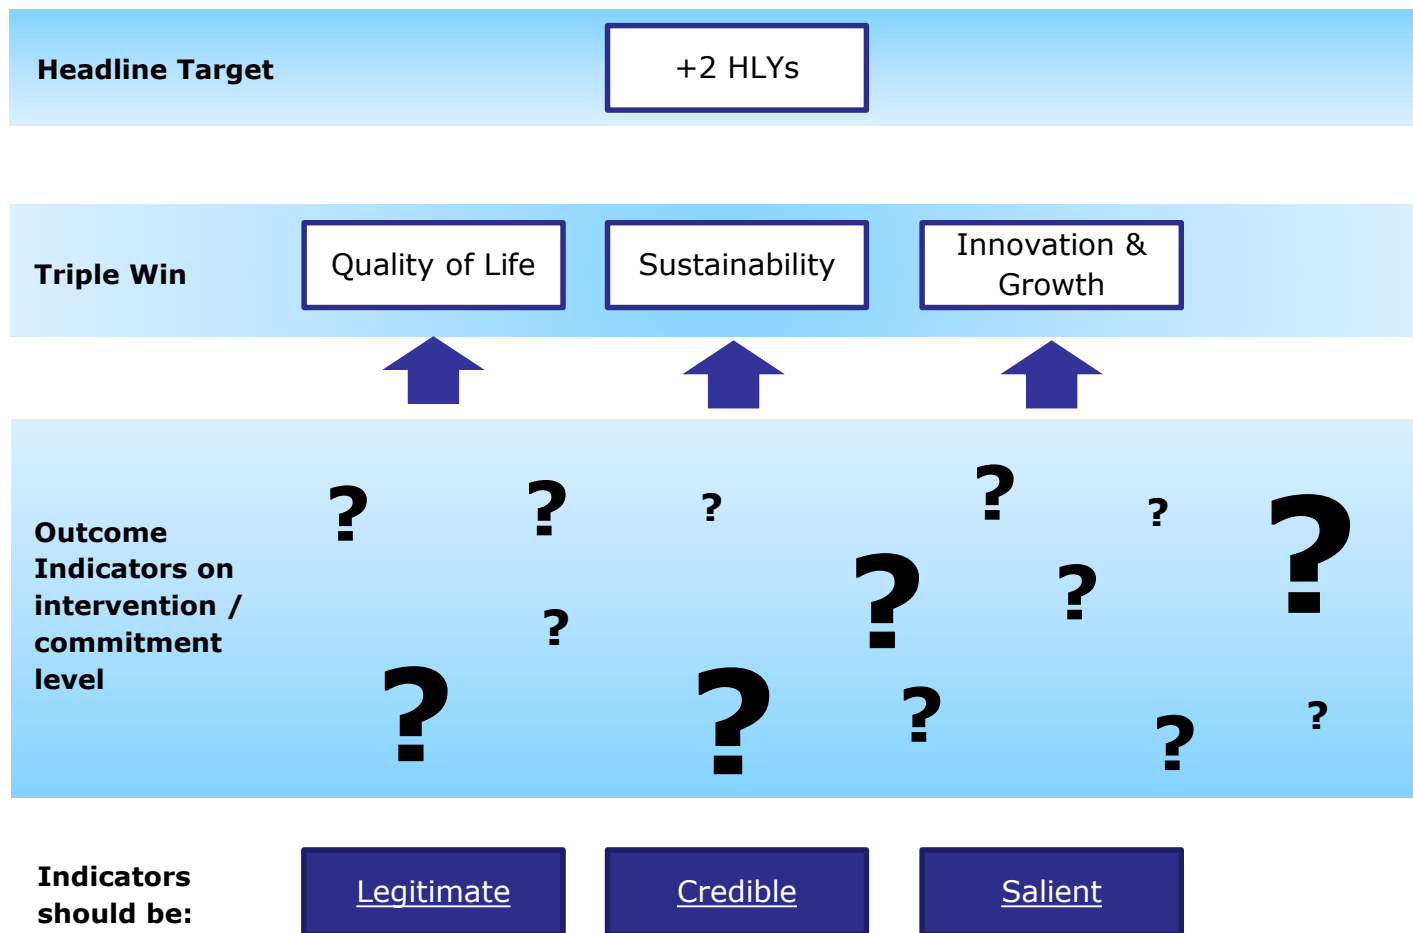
Headline Target

+2 HLYs

Triple Win

Quality of Life

Sustainability

Innovation & Growth

Outcome Indicators on intervention / commitment level

? ? ? ? ? ? ? ? ? ? ? ? ? ? ? ?

Indicators should be:

Legitimate

Credible

Salient